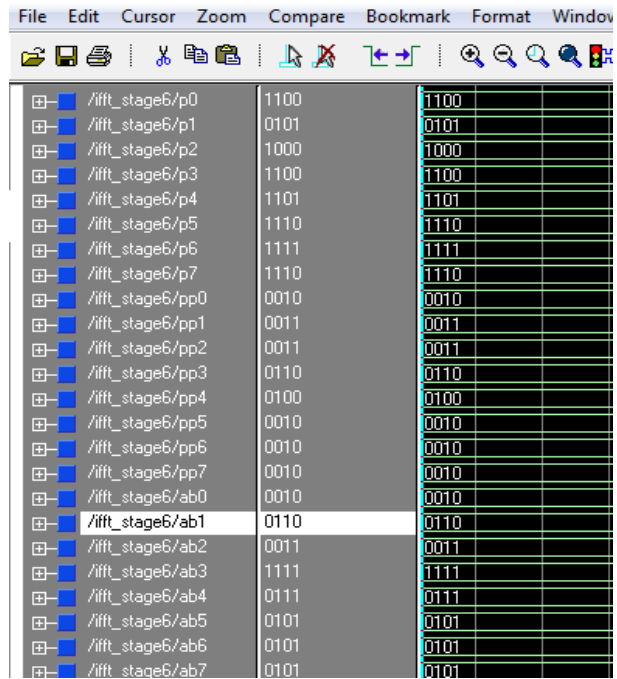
File Edit Cursor Zoom Compare Bookmark Format Windov

| | | |
|---|---|---|
| /ifft_stage6/p0 | 1100 | 1100 |
| /ifft_stage6/p1 | 0101 | 0101 |
| /ifft_stage6/p2 | 1000 | 1000 |
| /ifft_stage6/p3 | 1100 | 1100 |
| /ifft_stage6/p4 | 1101 | 1101 |
| /ifft_stage6/p5 | 1110 | 1110 |
| /ifft_stage6/p6 | 1111 | 1111 |
| /ifft_stage6/p7 | 1110 | 1110 |
| /ifft_stage6/pp0 | 0010 | 0010 |
| /ifft_stage6/pp1 | 0011 | 0011 |
| /ifft_stage6/pp2 | 0011 | 0011 |
| /ifft_stage6/pp3 | 0110 | 0110 |
| /ifft_stage6/pp4 | 0100 | 0100 |
| /ifft_stage6/pp5 | 0010 | 0010 |
| /ifft_stage6/pp6 | 0010 | 0010 |
| /ifft_stage6/pp7 | 0010 | 0010 |
| /ifft_stage6/ab0 | 0010 | 0010 |
| /ifft_stage6/ab1 | 0110 | 0110 |
| /ifft_stage6/ab2 | 0011 | 0011 |
| /ifft_stage6/ab3 | 1111 | 1111 |
| /ifft_stage6/ab4 | 0111 | 0111 |
| /ifft_stage6/ab5 | 0101 | 0101 |
| /ifft_stage6/ab6 | 0101 | 0101 |
| /ifft_stage6/ab7 | 0101 | 0101 |